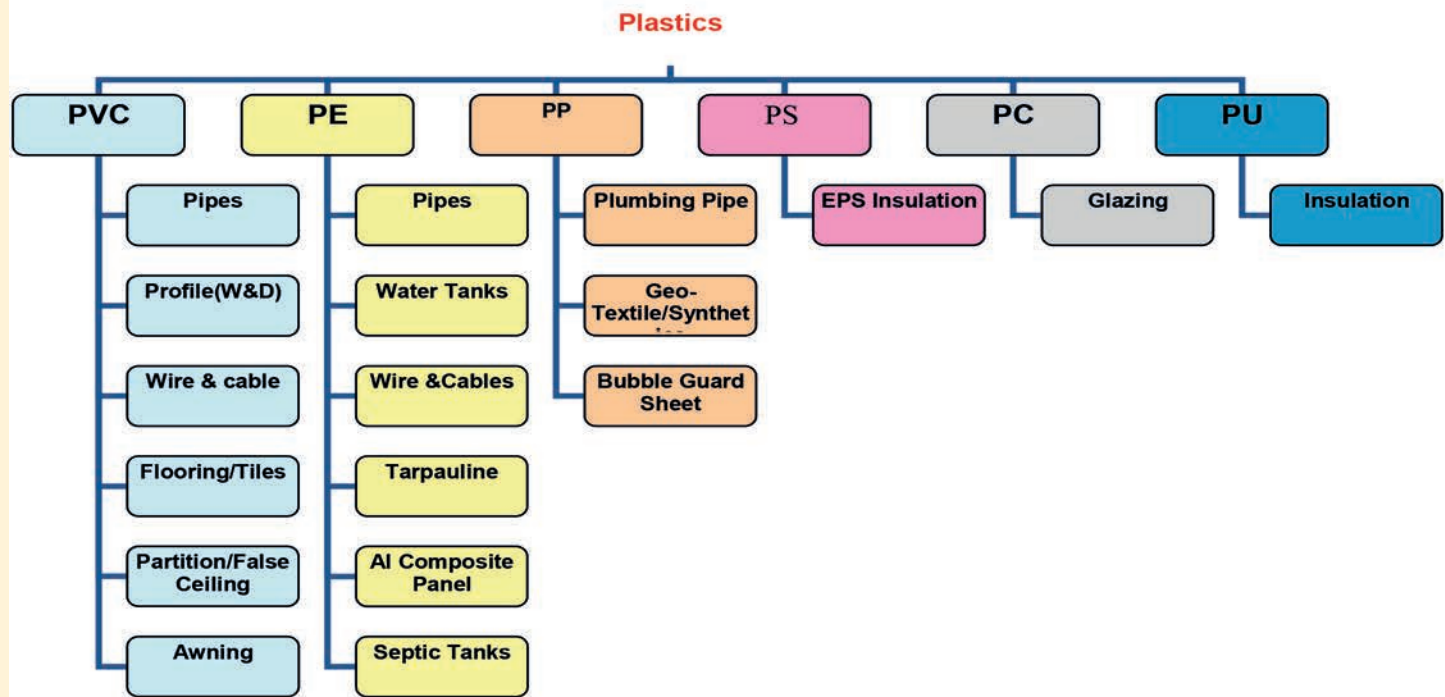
Plastics

PVC
Pipes
Profile(W&D)
Wire & cable
Flooring/Tiles
Partition/False Ceiling
Awning

PE
Pipes
Water Tanks
Wire &Cables
Tarpauline
Al Composite Panel
Septic Tanks

PP
Plumbing Pipe
Geo-Textile/Synthet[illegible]
Bubble Guard Sheet

PS
EPS Insulation

PC
Glazing

PU
Insulation